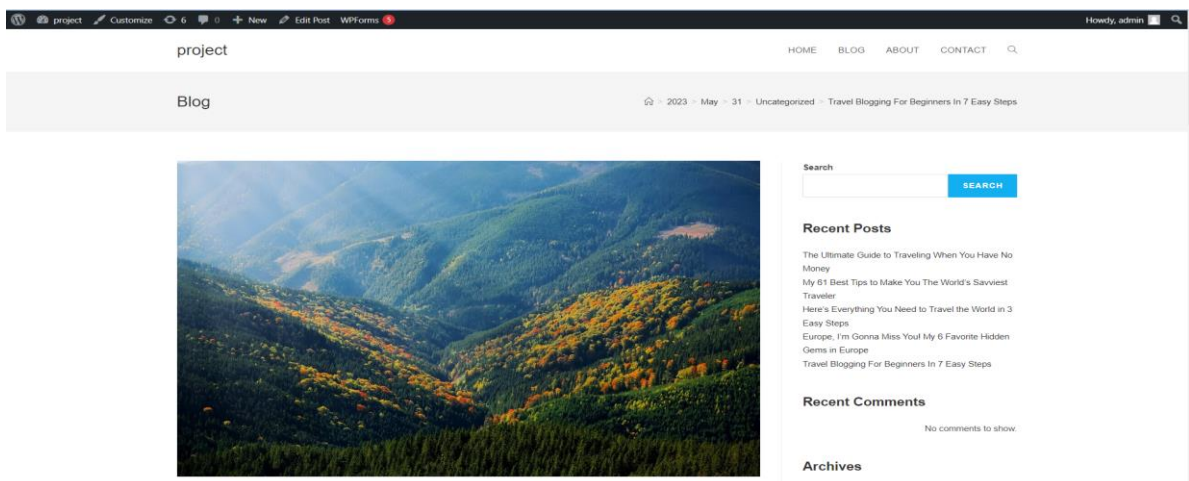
project Customize 6 0 New Edit Post WPForms 5 Howdy, admin

project

HOME BLOG ABOUT CONTACT

Blog

2023 > May > 31 > Uncategorized > Travel Blogging For Beginners In 7 Easy Steps

Search

SEARCH

Recent Posts

The Ultimate Guide to Traveling When You Have No Money

My 61 Best Tips to Make You The World's Savviest Traveler

Here's Everything You Need to Travel the World in 3 Easy Steps

Europe, I'm Gonna Miss You! My 6 Favorite Hidden Gems in Europe

Travel Blogging For Beginners In 7 Easy Steps

Recent Comments

No comments to show.

Archives